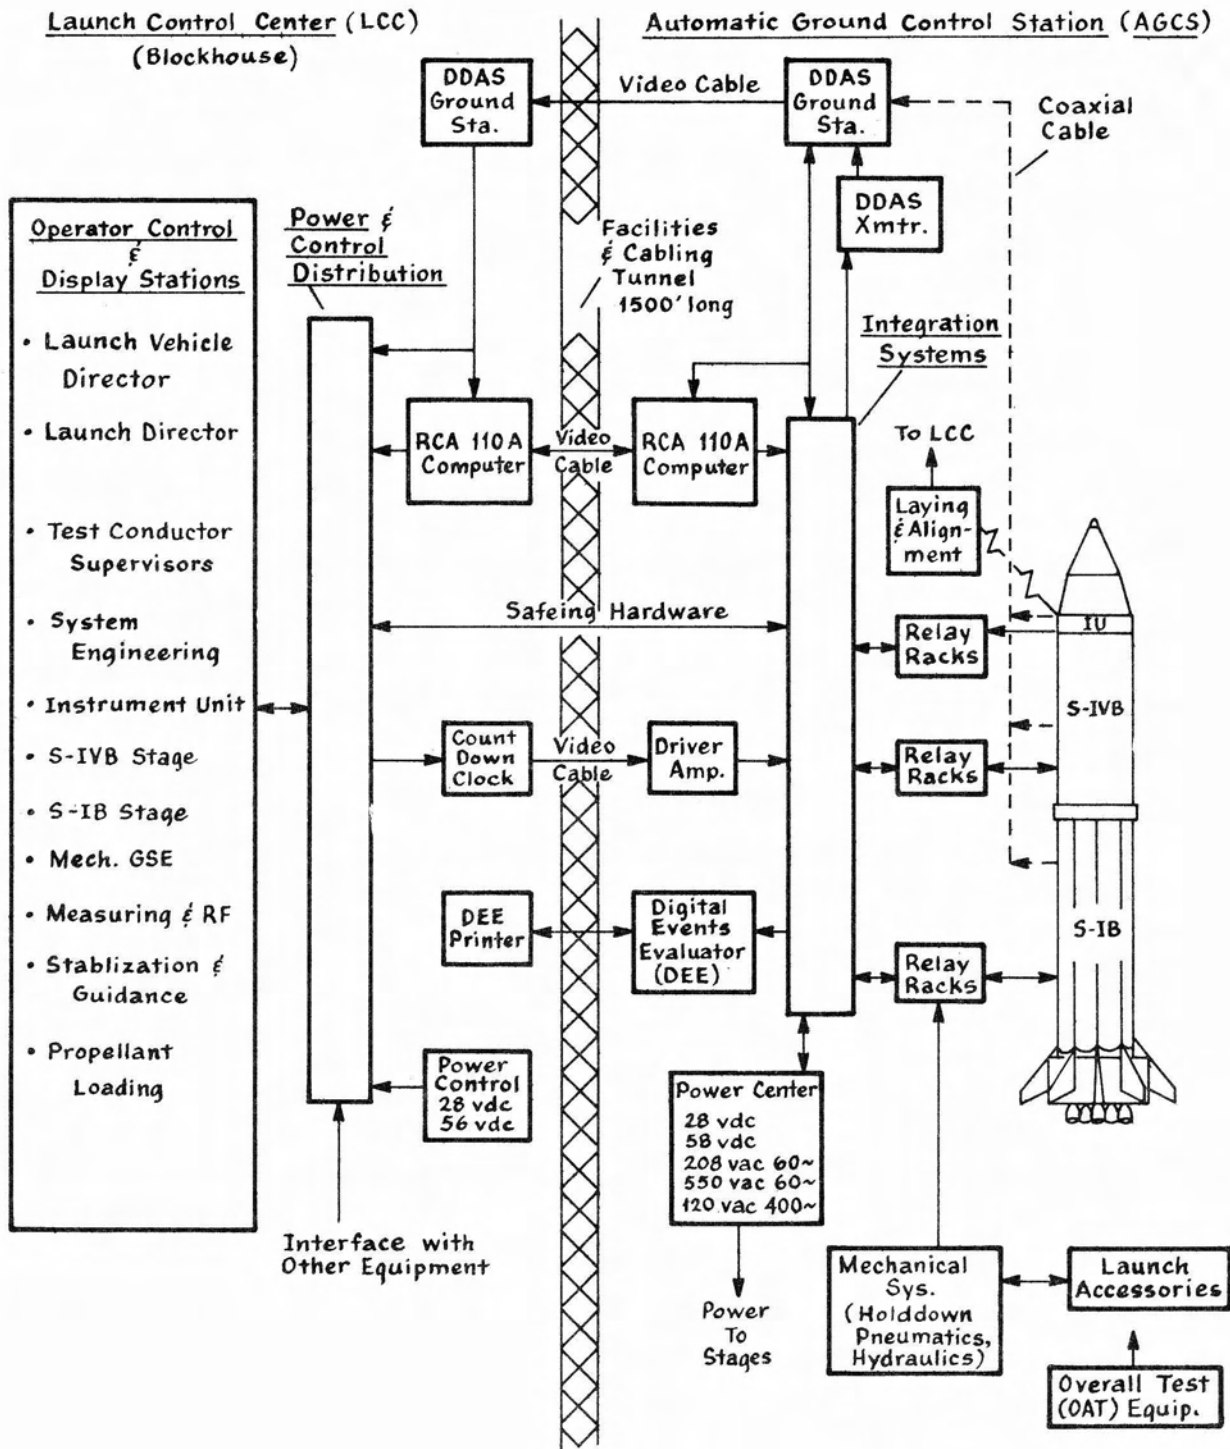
Launch Control Center (LCC)
(Blockhouse)

Automatic Ground Control Station (AGCS)

DDAS Ground Sta.

Video Cable

DDAS Ground Sta.

Coaxial Cable

DDAS Xmtr.

Operator Control & Display Stations

• Launch Vehicle Director
• Launch Director
• Test Conductor Supervisors
• System Engineering
• Instrument Unit
• S-IVB Stage
• S-IB Stage
• Mech. GSE
• Measuring & RF
• Stablization & Guidance
• Propellant Loading

Power & Control Distribution

Facilities & Cabling Tunnel 1500' long

Integration Systems

RCA 110A Computer

Video Cable

RCA 110A Computer

To LCC

Laying & Alignment

Safeing Hardware

Relay Racks

IU

S-IVB

Count Down Clock

Video Cable

Driver Amp.

Relay Racks

DEE Printer

Digital Events Evaluator (DEE)

Relay Racks

S-IB

Power Control 28 vdc 56 vdc

Power Center
28 vdc
58 vdc
208 vac 60~
550 vac 60~
120 vac 400~

Interface with Other Equipment

Power To Stages

Mechanical Sys. (Holddown Pneumatics, Hydraulics)

Launch Accessories

Overall Test (OAT) Equip.